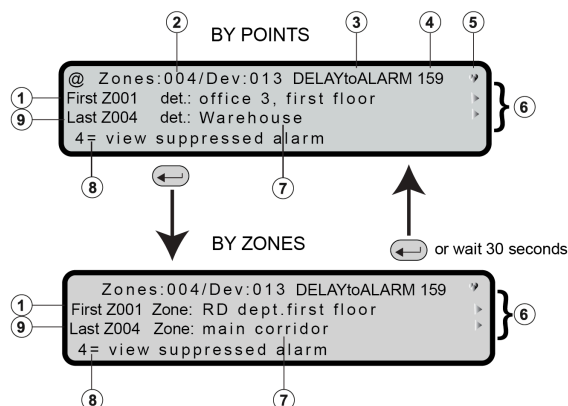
BY POINTS

2 3 4 5

@ Zones:004/Dev:013 DELAYtoALARM 159

1 First Z001 det.: office 3, first floor

9 Last Z004 det.: Warehouse

4= view suppressed alarm

6

8 7

BY ZONES

or wait 30 seconds

Zones:004/Dev:013 DELAYtoALARM 159

1 First Z001 Zone: RD dept.first floor

9 Last Z004 Zone: main corridor

4= view suppressed alarm

6

8 7